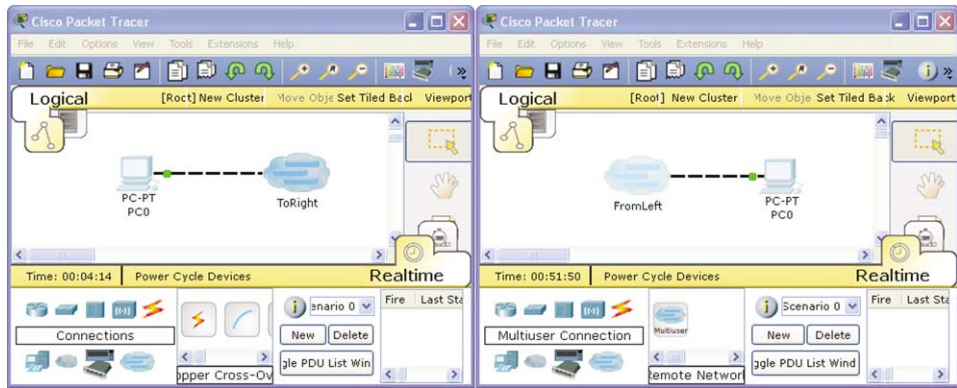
Cisco Packet Tracer

File Edit Options View Tools Extensions Help

Logical [Root] New Cluster Move Obje Set Tiled Bacl Viewport

PC-PT
PC0

ToRight

Time: 00:04:14 Power Cycle Devices Realtime

Connections

Scenario 0

Fire Last Sta

New Delete

ggle PDU List Win

opper Cross-Ov

Cisco Packet Tracer

File Edit Options View Tools Extensions Help

Logical [Root] New Cluster Move Obje Set Tiled Back Viewport

FromLeft

PC-PT
PC0

Time: 00:51:50 Power Cycle Devices Realtime

Multiuser Connection

Multiuser

Scenario 0

Fire Last Sta

New Delete

ggle PDU List Wind

Remote Networ